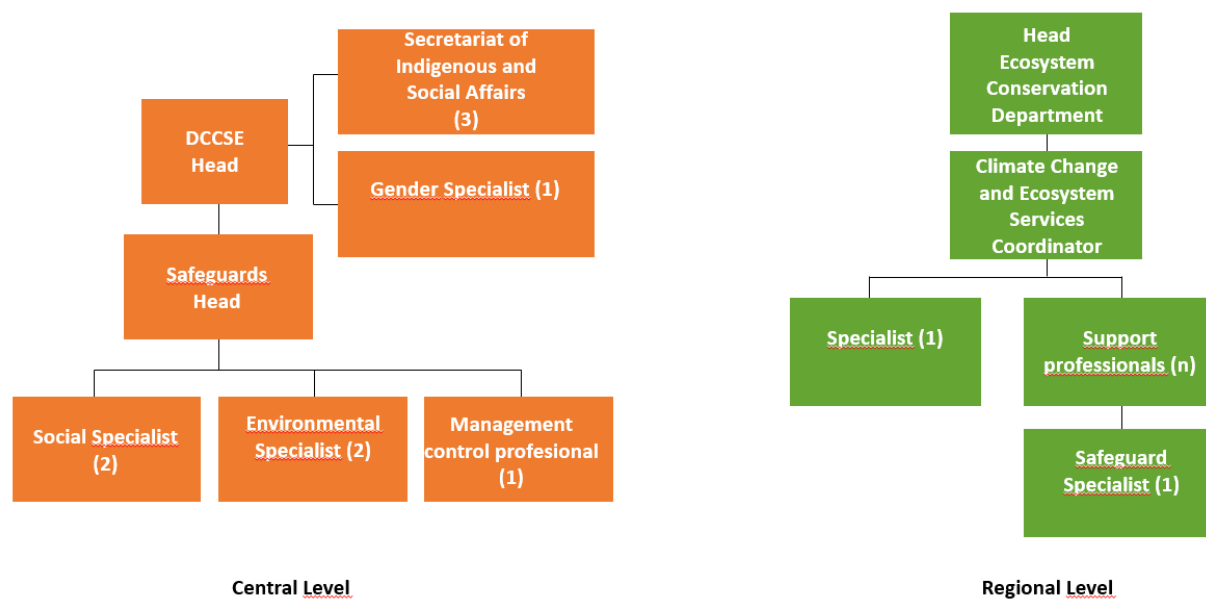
DCCSE Head

Secretariat of Indigenous and Social Affairs (3)

Gender Specialist (1)

Safeguards Head

Social Specialist (2)

Environmental Specialist (2)

Management control profesional (1)

Central Level

Head Ecosystem Conservation Department

Climate Change and Ecosystem Services Coordinator

Specialist (1)

Support professionals (n)

Safeguard Specialist (1)

Regional Level